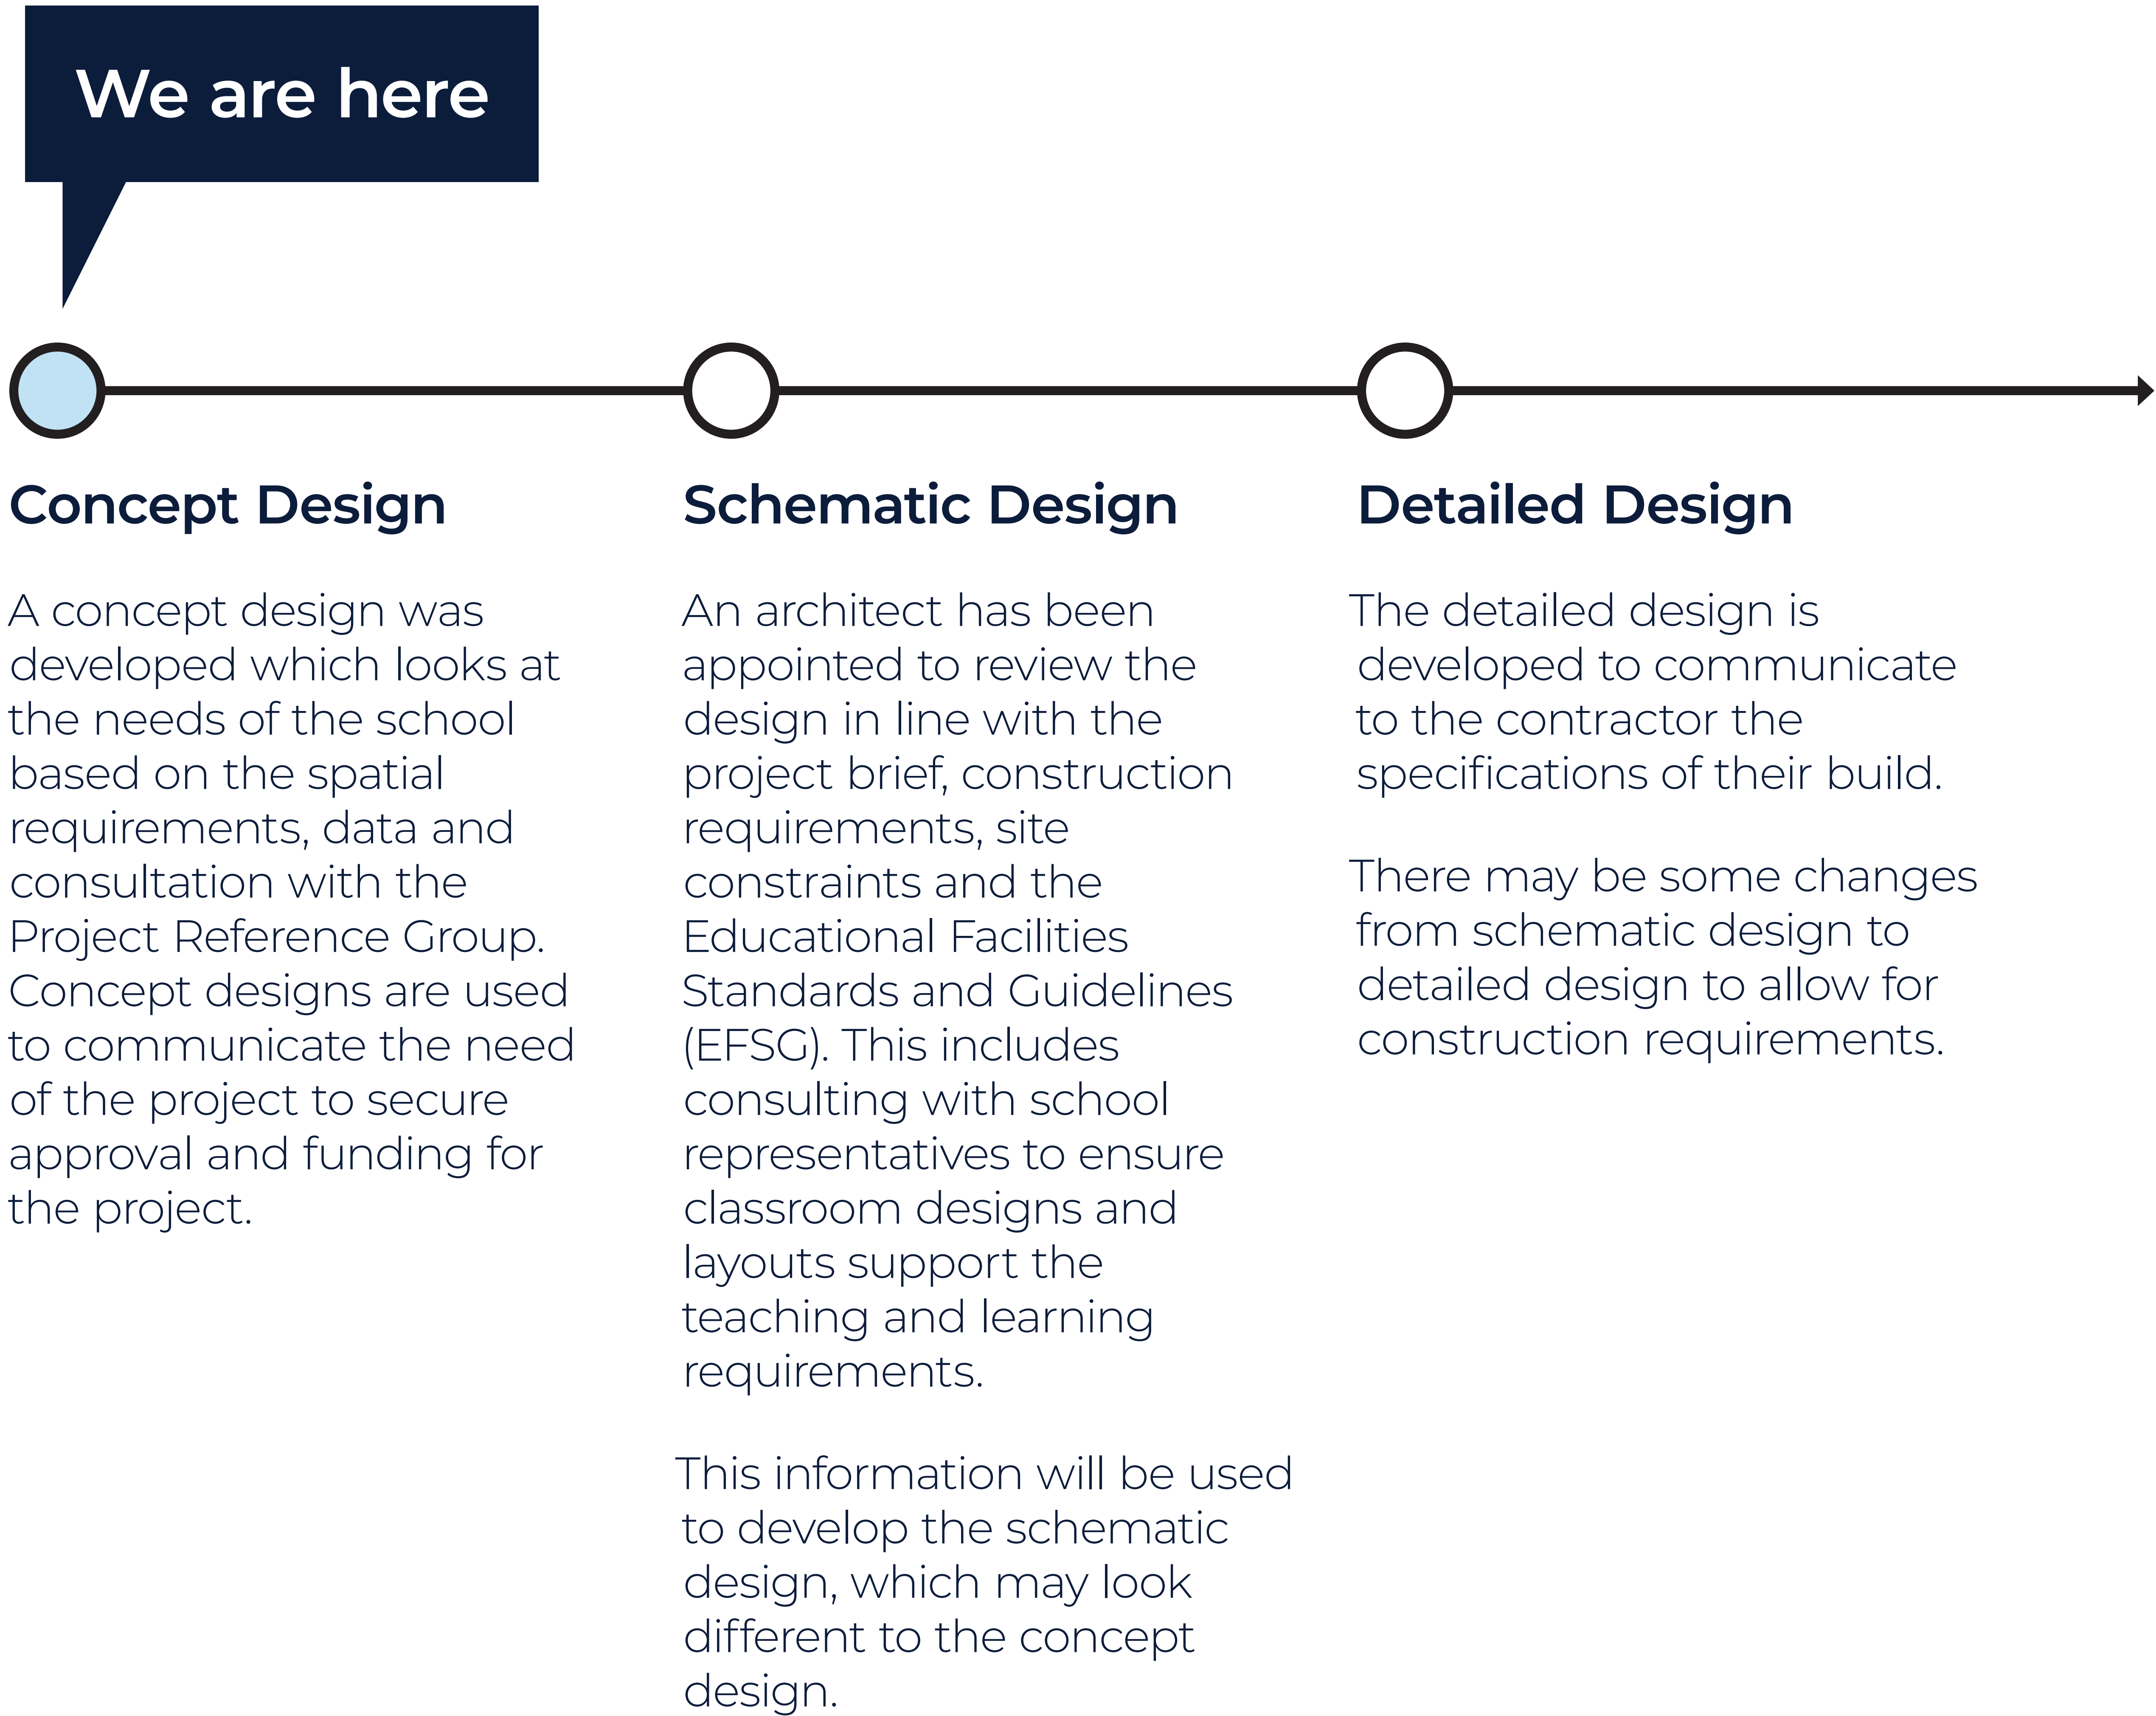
We are here

Concept Design

A concept design was developed which looks at the needs of the school based on the spatial requirements, data and consultation with the Project Reference Group. Concept designs are used to communicate the need of the project to secure approval and funding for the project.

Schematic Design

An architect has been appointed to review the design in line with the project brief, construction requirements, site constraints and the Educational Facilities Standards and Guidelines (EFSG). This includes consulting with school representatives to ensure classroom designs and layouts support the teaching and learning requirements.

This information will be used to develop the schematic design, which may look different to the concept design.

Detailed Design

The detailed design is developed to communicate to the contractor the specifications of their build.

There may be some changes from schematic design to detailed design to allow for construction requirements.